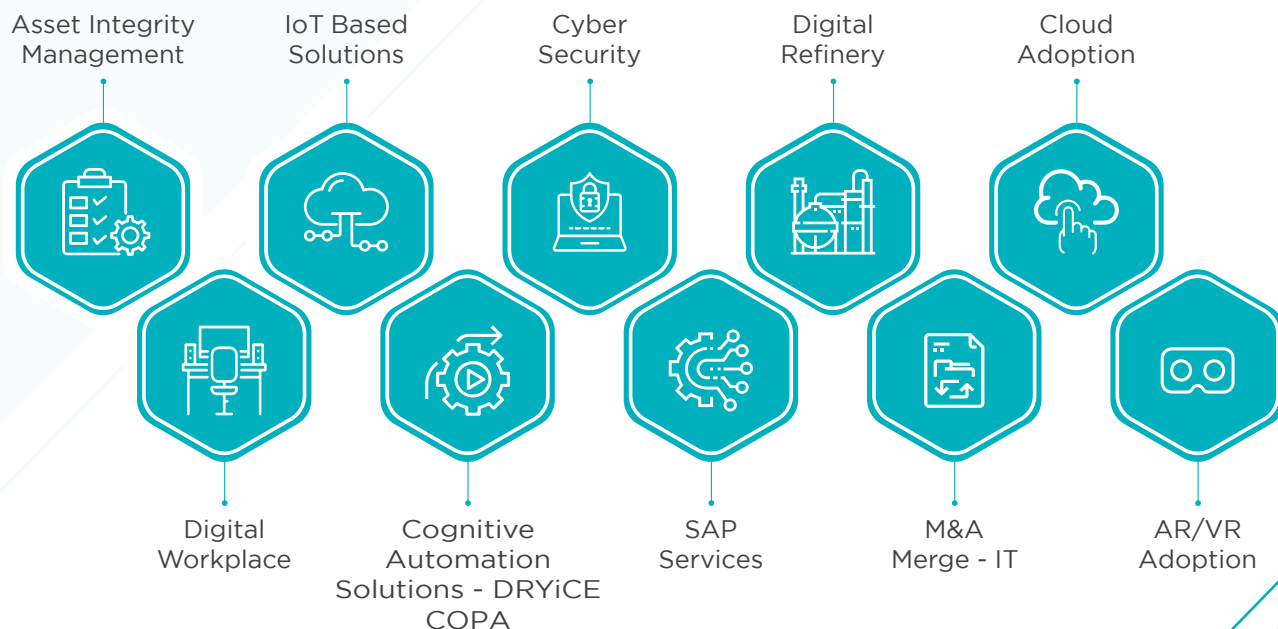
Asset Integrity Management

IoT Based Solutions

Cyber Security

Digital Refinery

Cloud Adoption

Digital Workplace

Cognitive Automation Solutions - DRYiCE COPA

SAP Services

M&A Merge - IT

AR/VR Adoption